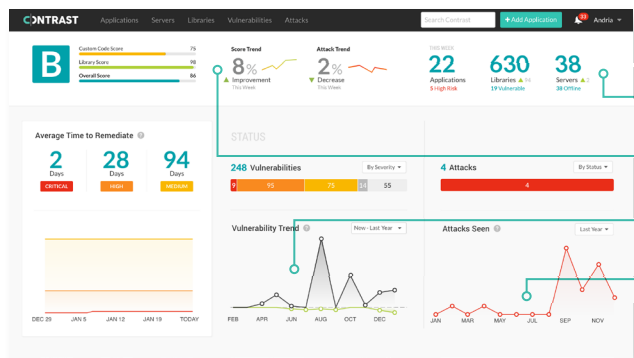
CONTRAST Applications Servers Libraries Vulnerabilities Attacks Search Contrast + Add Application 33 Andria

B

Custom Code Score 75
Library Score 98
Overall Score 86

Score Trend
8%
Improvement
This Week

Attack Trend
2%
Decrease
This Week

THIS WEEK
22
Applications
5 High Risk

630
Libraries 14
19 Vulnerable

38
Servers 2
38 Offline

Average Time to Remediate

2
Days
CRITICAL

28
Days
HIGH

94
Days
MEDIUM

DEC 29 JAN 5 JAN 12 JAN 19 TODAY

STATUS

248 Vulnerabilities
By Severity

| 9 | 95 | 75 | 14 | 55 |
|---|---|---|---|---|

4 Attacks
By Status

4

Vulnerability Trend
Now - Last Year

FEB APR JUN AUG OCT DEC

Attacks Seen
Last Year

JAN MAR MAY JUL SEP NOV